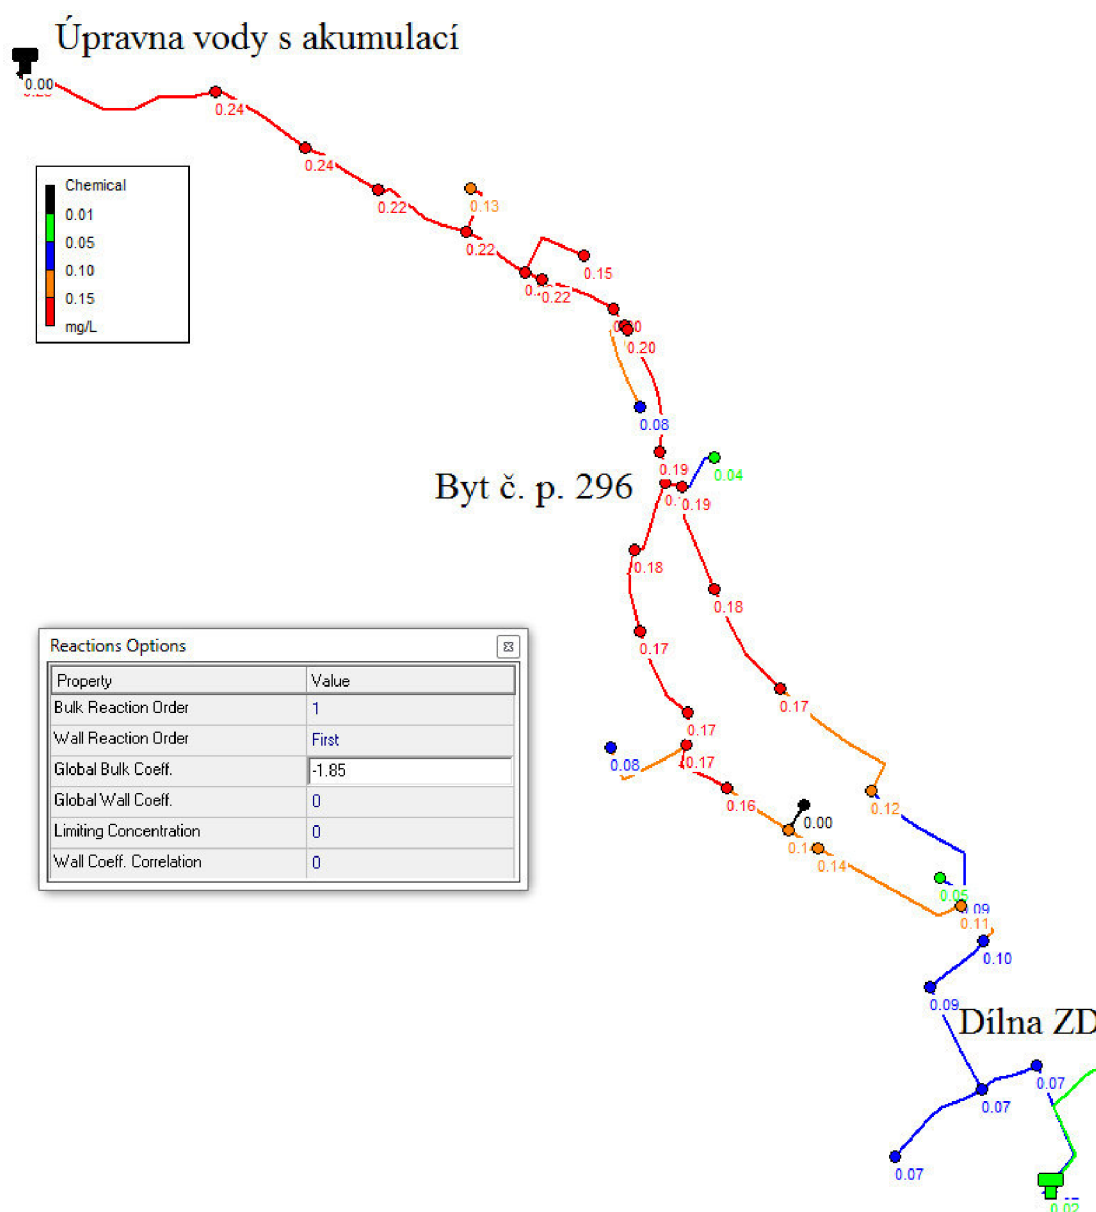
Úpravna vody s akumulací

0.00
0.24
0.24
0.22
0.13
0.22
0.15
0.22
0.20
0.20
0.08
0.19
0.04
0.19
0.18
0.18
0.17
0.17
0.17
0.08
0.17
0.16
0.00
0.12
0.14
0.05
0.09
0.11
0.10
0.09
0.07
0.07
0.07
0.02

Chemical
0.01
0.05
0.10
0.15
mg/L

Byt č. p. 296

Dílna ZD

Reactions Options

| Property | Value |
|---|---|
| Bulk Reaction Order | 1 |
| Wall Reaction Order | First |
| Global Bulk Coeff. | -1.85 |
| Global Wall Coeff. | 0 |
| Limiting Concentration | 0 |
| Wall Coeff. Correlation | 0 |